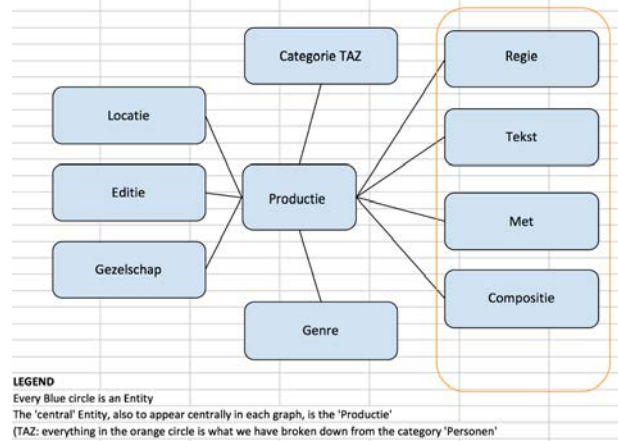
Categorie TAZ

Regie

Locatie

Tekst

Editie

Productie

Met

Gezelschap

Compositie

Genre

LEGEND
Every Blue circle is an Entity
The 'central' Entity, also to appear centrally in each graph, is the 'Productie'
(TAZ: everything in the orange circle is what we have broken down from the category 'Personen'